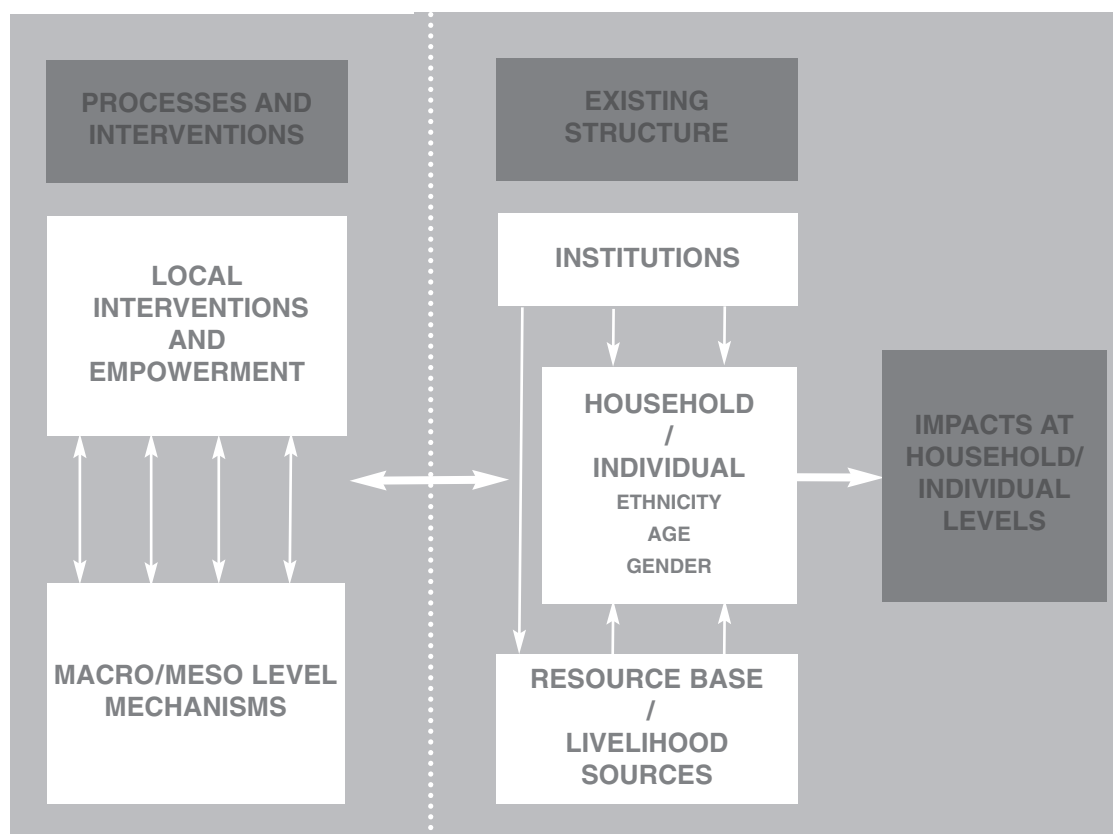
PROCESSES AND INTERVENTIONS

LOCAL INTERVENTIONS AND EMPOWERMENT

MACRO/MESO LEVEL MECHANISMS

EXISTING STRUCTURE

INSTITUTIONS

HOUSEHOLD / INDIVIDUAL
ETHNICITY
AGE
GENDER

RESOURCE BASE / LIVELIHOOD SOURCES

IMPACTS AT HOUSEHOLD/ INDIVIDUAL LEVELS